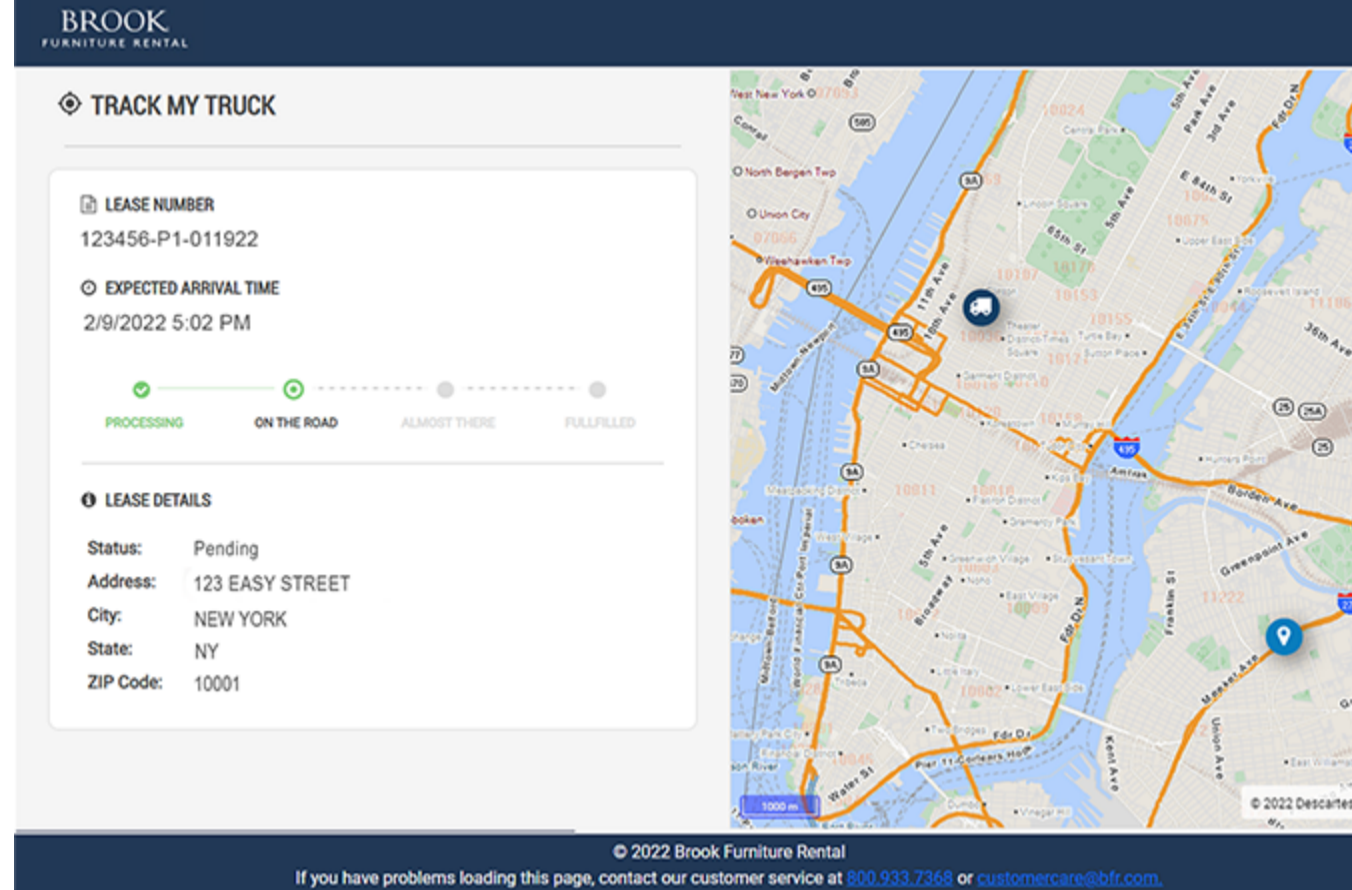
BROOK
FURNITURE RENTAL

TRACK MY TRUCK

LEASE NUMBER
123456-P1-011922

EXPECTED ARRIVAL TIME
2/9/2022 5:02 PM

PROCESSING
ON THE ROAD
ALMOST THERE
FULLFILLED

LEASE DETAILS

| Status: | Pending |
|---|---|
| Address: | 123 EASY STREET |
| City: | NEW YORK |
| State: | NY |
| ZIP Code: | 10001 |

West New York
North Bergen Twp
Union City
Weehawken Twp
11th Ave
10th Ave
5th Ave
E 84th St
65th St
Park Ave
3rd Ave
Theater District
Times Square
Turtle Bay
Sutton Place
Garment District
Chelsea
Meatpacking District
West Village
Greenwich Village
Flatiron District
Gramercy Park
Stuyvesant Town
East Village
Broadway
Little Italy
Lower East Side
Two Bridges
Tribeca
Pier 11-Corlears Hook
Water St
Dumbo
Fdr Dr
Kent Ave
Franklin St
Greenpoint Ave
Meeker Ave
Union Ave
Borden Ave
Hunters Point
Roosevelt Island
36th Ave
Kips Bay
Hudson River
495
9A
25
25A
278
1000 m
© 2022 Descartes

© 2022 Brook Furniture Rental
If you have problems loading this page, contact our customer service at 800.933.7368 or customercare@bfr.com.